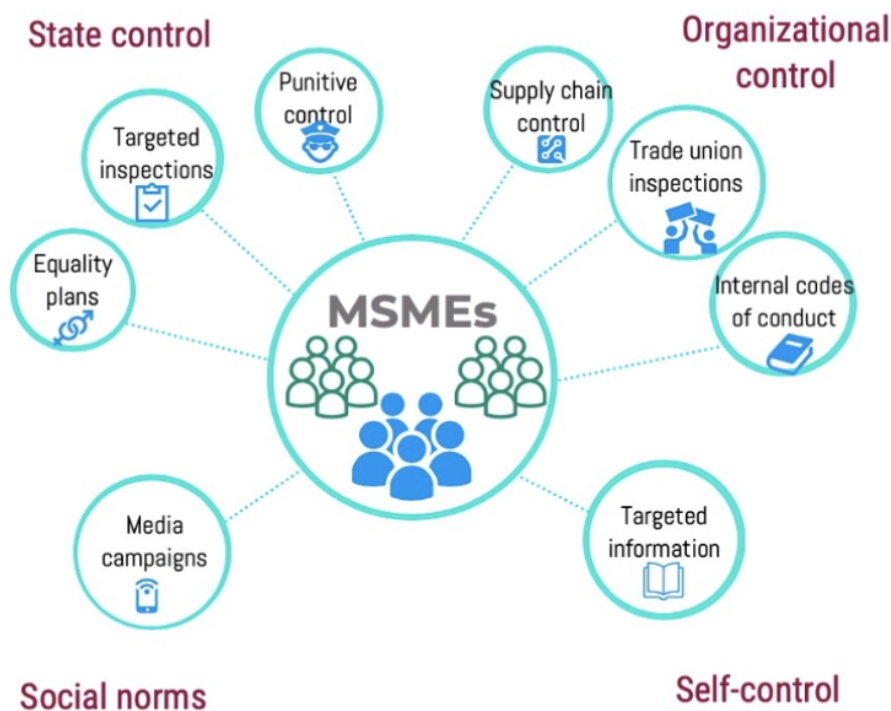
State control

Organizational control

Punitive control

Supply chain control

Targeted inspections

Trade union inspections

Equality plans

MSMEs

Internal codes of conduct

Media campaigns

Targeted information

Social norms

Self-control